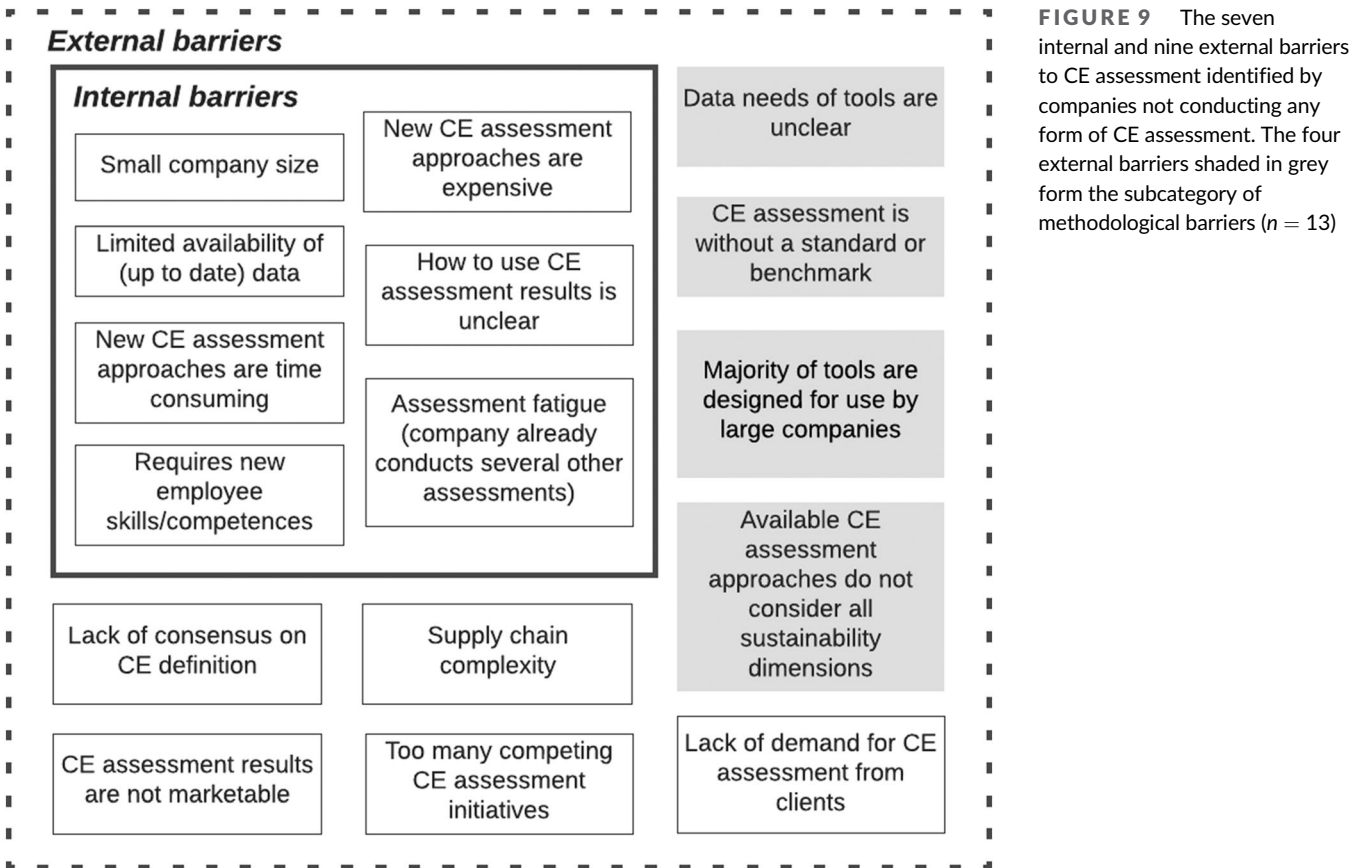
External barriers

Internal barriers

Small company size

New CE assessment approaches are expensive

Limited availability of (up to date) data

How to use CE assessment results is unclear

New CE assessment approaches are time consuming

Assessment fatigue (company already conducts several other assessments)

Requires new employee skills/competences

Data needs of tools are unclear

CE assessment is without a standard or benchmark

Majority of tools are designed for use by large companies

Available CE assessment approaches do not consider all sustainability dimensions

Lack of consensus on CE definition

Supply chain complexity

CE assessment results are not marketable

Too many competing CE assessment initiatives

Lack of demand for CE assessment from clients

FIGURE 9 The seven internal and nine external barriers to CE assessment identified by companies not conducting any form of CE assessment. The four external barriers shaded in grey form the subcategory of methodological barriers ($n = 13$)